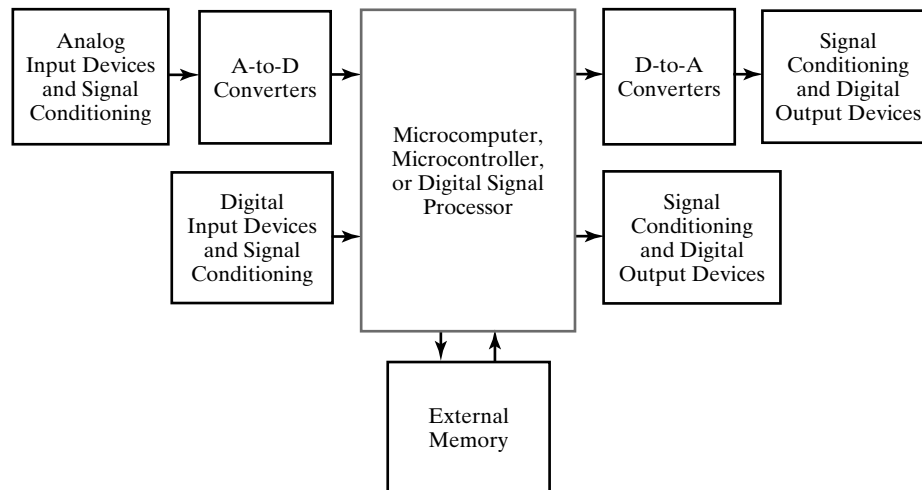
Analog Input Devices and Signal Conditioning

A-to-D Converters

Microcomputer, Microcontroller, or Digital Signal Processor

D-to-A Converters

Signal Conditioning and Digital Output Devices

Digital Input Devices and Signal Conditioning

Signal Conditioning and Digital Output Devices

External Memory